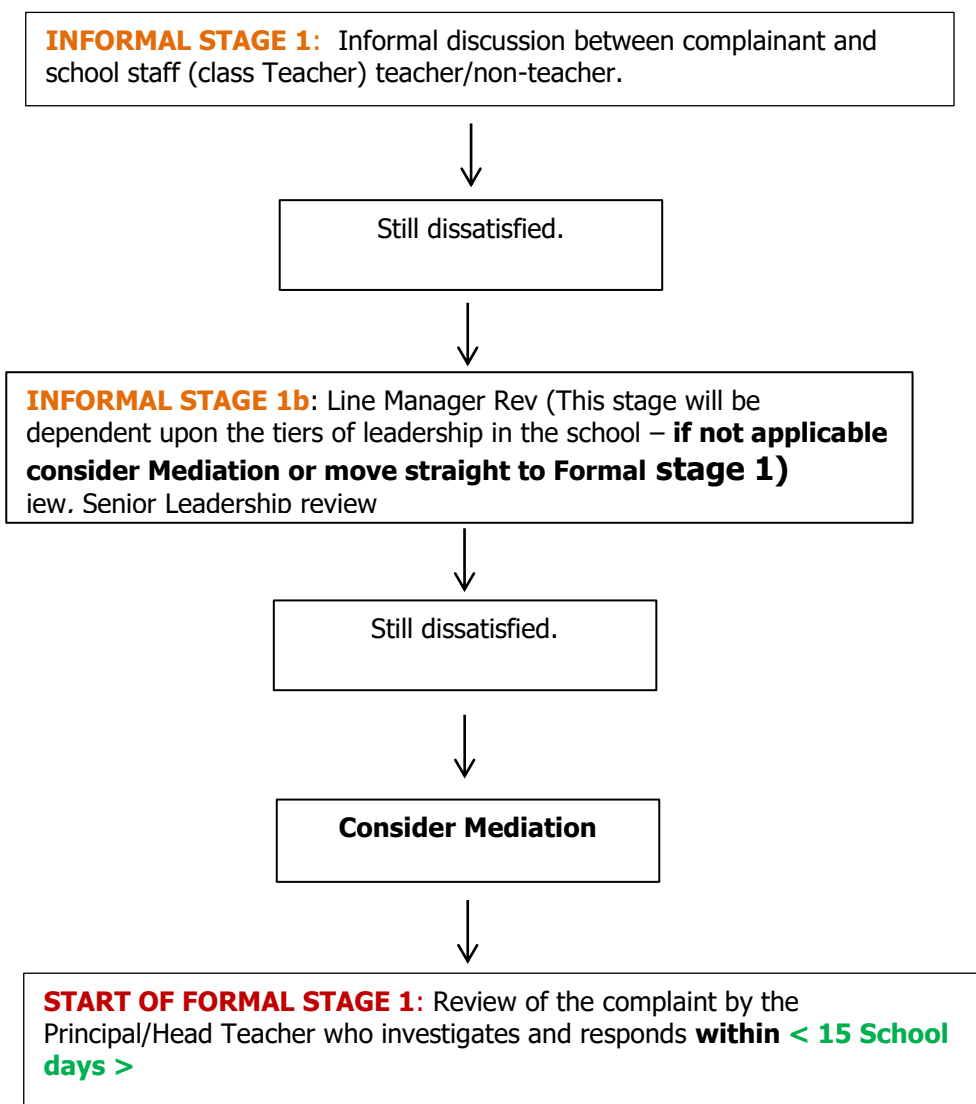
INFORMAL STAGE 1: Informal discussion between complainant and school staff (class Teacher) teacher/non-teacher.

Still dissatisfied.

INFORMAL STAGE 1b: Line Manager Rev (This stage will be dependent upon the tiers of leadership in the school – if not applicable consider Mediation or move straight to Formal stage 1)
iew, Senior Leadership review

Still dissatisfied.

Consider Mediation

START OF FORMAL STAGE 1: Review of the complaint by the Principal/Head Teacher who investigates and responds within < 15 School days >